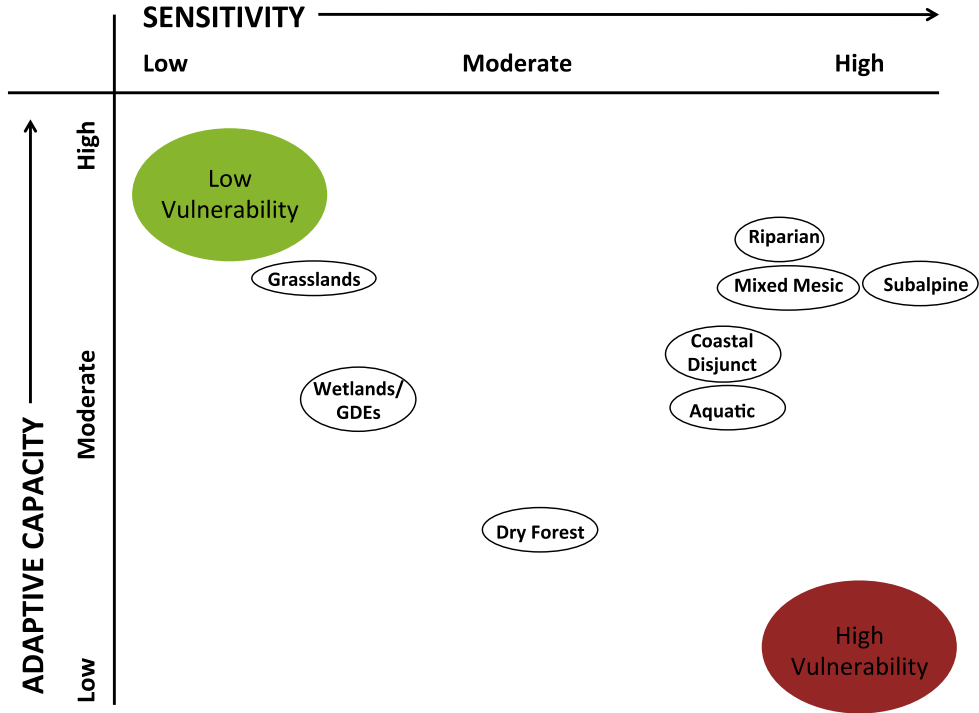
SENSITIVITY

Low

Moderate

High

ADAPTIVE CAPACITY

High

Moderate

Low

Low Vulnerability

Grasslands

Riparian

Mixed Mesic

Subalpine

Coastal Disjunct

Wetlands/ GDEs

Aquatic

Dry Forest

High Vulnerability